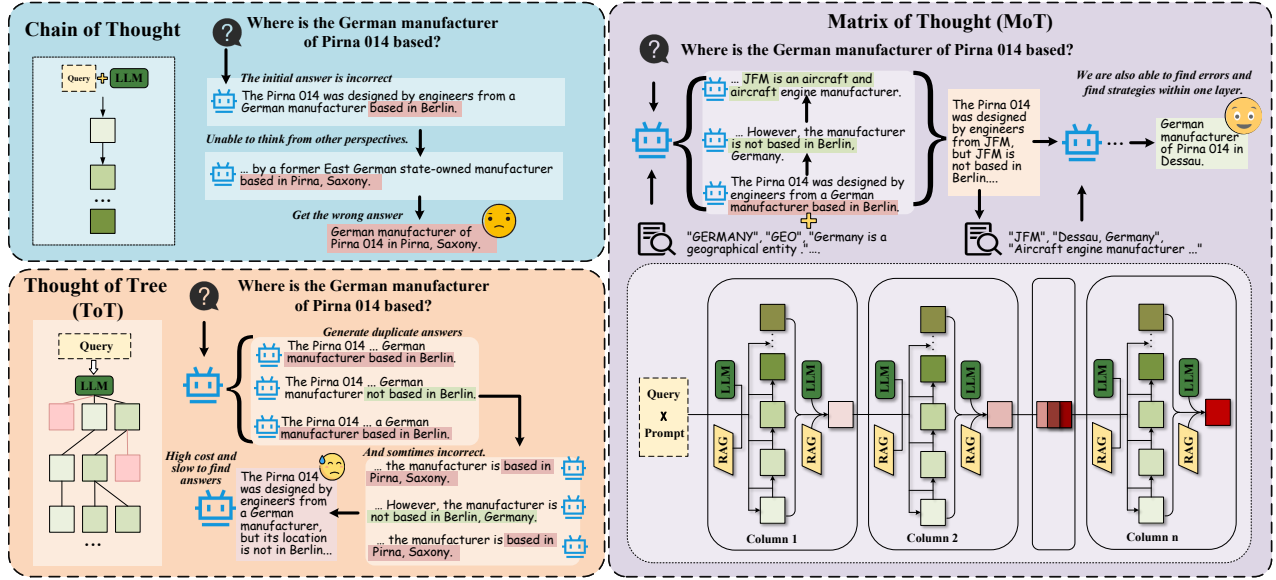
Chain of Thought

Query + LLM

...

Where is the German manufacturer of Pirna 014 based?

The initial answer is incorrect

The Pirna 014 was designed by engineers from a German manufacturer based in Berlin.

Unable to think from other perspectives.

... by a former East German state-owned manufacturer based in Pirna, Saxony.

Get the wrong answer

German manufacturer of Pirna 014 in Pirna, Saxony.

Thought of Tree (ToT)

Query

LLM

...

Where is the German manufacturer of Pirna 014 based?

Generate duplicate answers

The Pirna 014 ... German manufacturer based in Berlin.

The Pirna 014 ... German manufacturer not based in Berlin.

The Pirna 014 ... a German manufacturer based in Berlin.

And somtimes incorrect.

... the manufacturer is based in Pirna, Saxony.

... However, the manufacturer is not based in Berlin, Germany.

... the manufacturer is based in Pirna, Saxony.

High cost and slow to find answers

The Pirna 014 was designed by engineers from a German manufacturer, but its location is not in Berlin...

Matrix of Thought (MoT)

Where is the German manufacturer of Pirna 014 based?

... JFM is an aircraft and aircraft engine manufacturer.

... However, the manufacturer is not based in Berlin, Germany.

The Pirna 014 was designed by engineers from a German manufacturer based in Berlin.

"GERMANY", "GEO" "Germany is a geographical entity ."...

The Pirna 014 was designed by engineers from JFM, but JFM is not based in Berlin....

"JFM", "Dessau, Germany", "Aircraft engine manufacturer ..."

We are also able to find errors and find strategies within one layer.

German manufacturer of Pirna 014 in Dessau.

Query X Prompt

LLM LLM RAG RAG

Column 1

LLM LLM RAG RAG

Column 2

LLM LLM RAG RAG

Column n